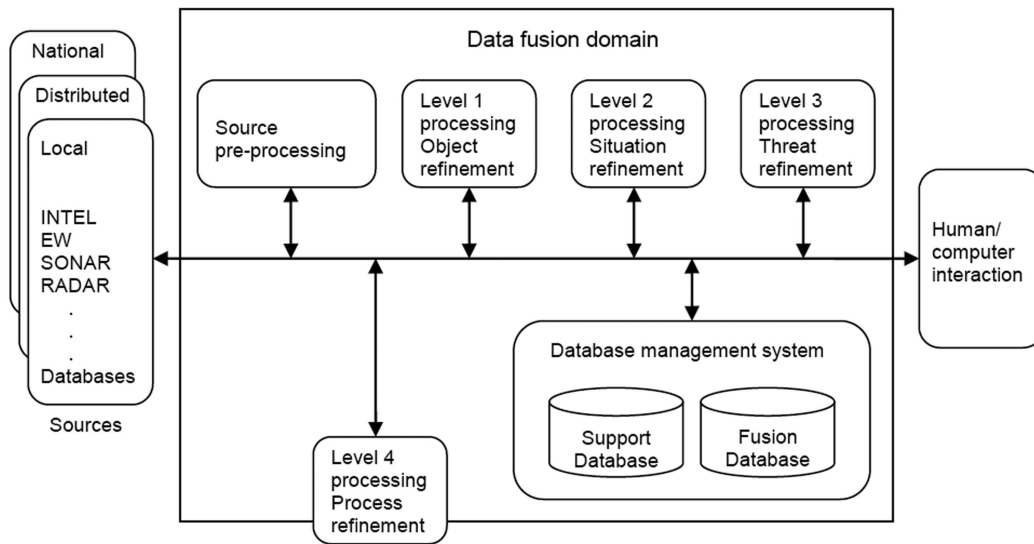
National

Distributed

Local

INTEL
EW
SONAR
RADAR
.
.
.
Databases

Sources

Data fusion domain

Source pre-processing

Level 1 processing Object refinement

Level 2 processing Situation refinement

Level 3 processing Threat refinement

Human/ computer interaction

Database management system

Support Database

Fusion Database

Level 4 processing Process refinement